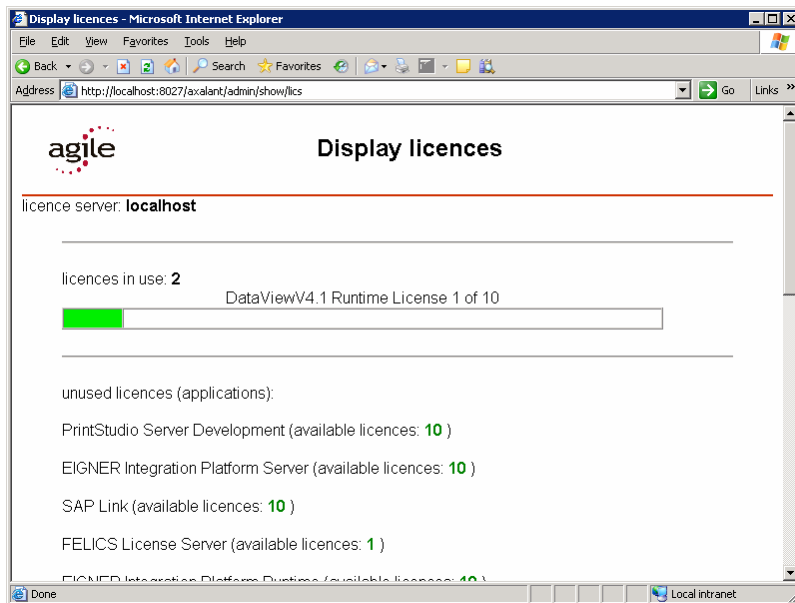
Display licences - Microsoft Internet Explorer

File Edit View Favorites Tools Help

Back Search Favorites

Address http://localhost:8027/axalant/admin/show/lics Go Links

agile

Display licences

licence server: **localhost**

licences in use: **2**

DataViewV4.1 Runtime License 1 of 10

unused licences (applications):

PrintStudio Server Development (available licences: **10** )

EIGNER Integration Platform Server (available licences: **10** )

SAP Link (available licences: **10** )

FELICS License Server (available licences: **1** )

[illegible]

Done

Local intranet